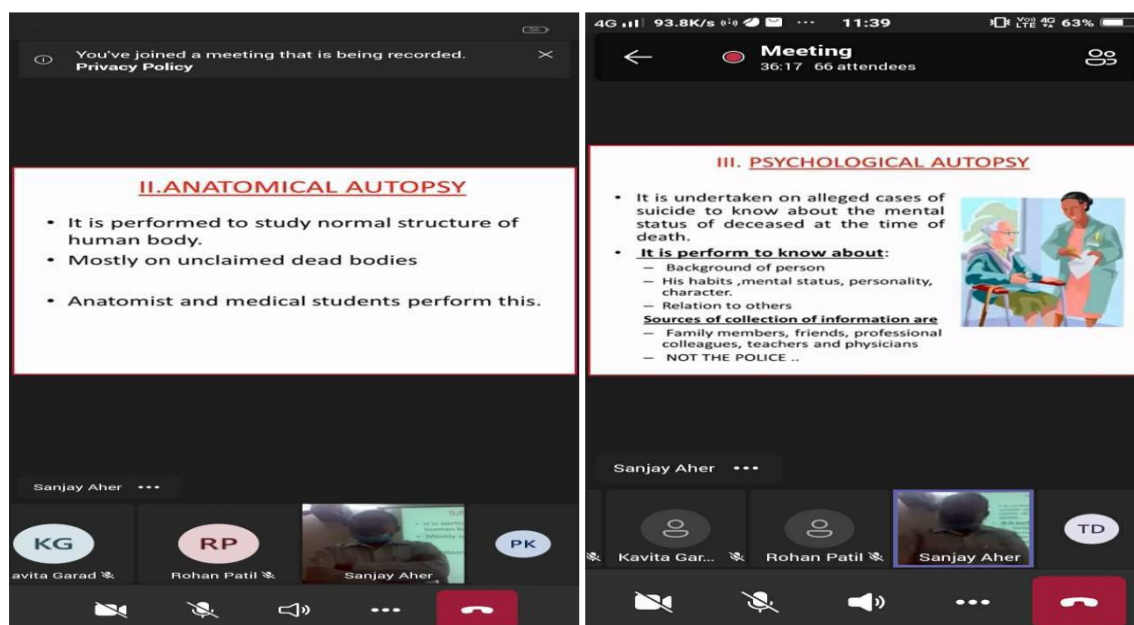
You've joined a meeting that is being recorded.
Privacy Policy

II.ANATOMICAL AUTOPSY

• It is performed to study normal structure of human body.
• Mostly on unclaimed dead bodies

• Anatomist and medical students perform this.

Sanjay Aher •••

KG
avita Garad

RP
Rohan Patil

Sanjay Aher

PK

4G 93.8K/s 11:39 63%

Meeting
36:17 66 attendees

III. PSYCHOLOGICAL AUTOPSY

• It is undertaken on alleged cases of suicide to know about the mental status of deceased at the time of death.
• It is perform to know about:
– Background of person
– His habits ,mental status, personality, character.
– Relation to others
Sources of collection of information are
– Family members, friends, professional colleagues, teachers and physicians
– NOT THE POLICE ..

Sanjay Aher •••

Kavita Gar...

Rohan Patil

Sanjay Aher

TD